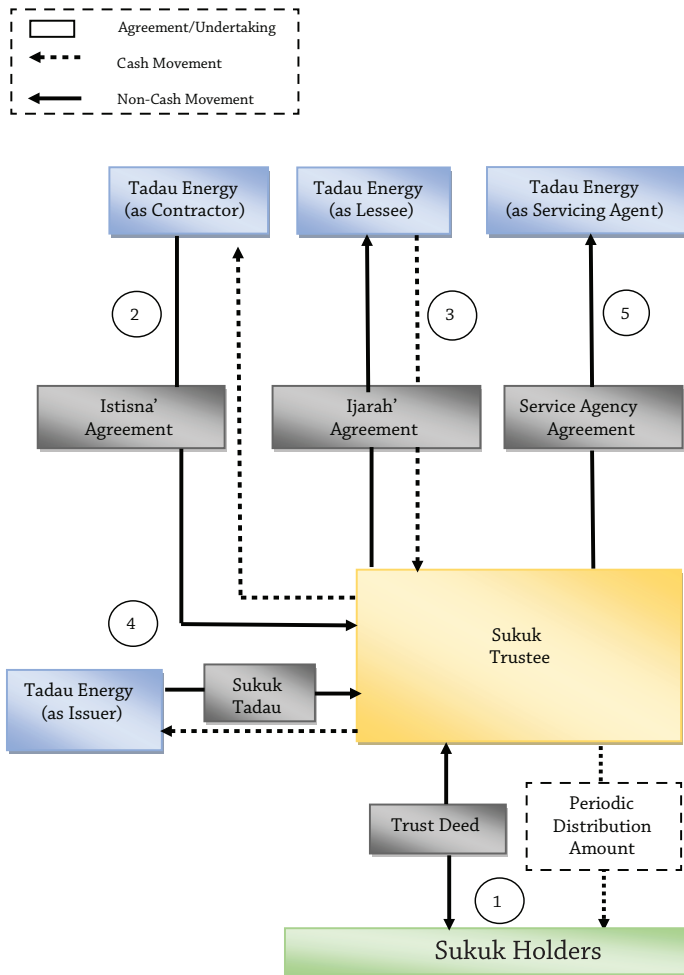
Agreement/Undertaking
Cash Movement
Non-Cash Movement

Tadau Energy (as Contractor)

Tadau Energy (as Lessee)

Tadau Energy (as Servicing Agent)

2

3

5

Istisna' Agreement

Ijarah' Agreement

Service Agency Agreement

4

Sukuk Trustee

Tadau Energy (as Issuer)

Sukuk Tadau

Trust Deed

Periodic Distribution Amount

1

Sukuk Holders